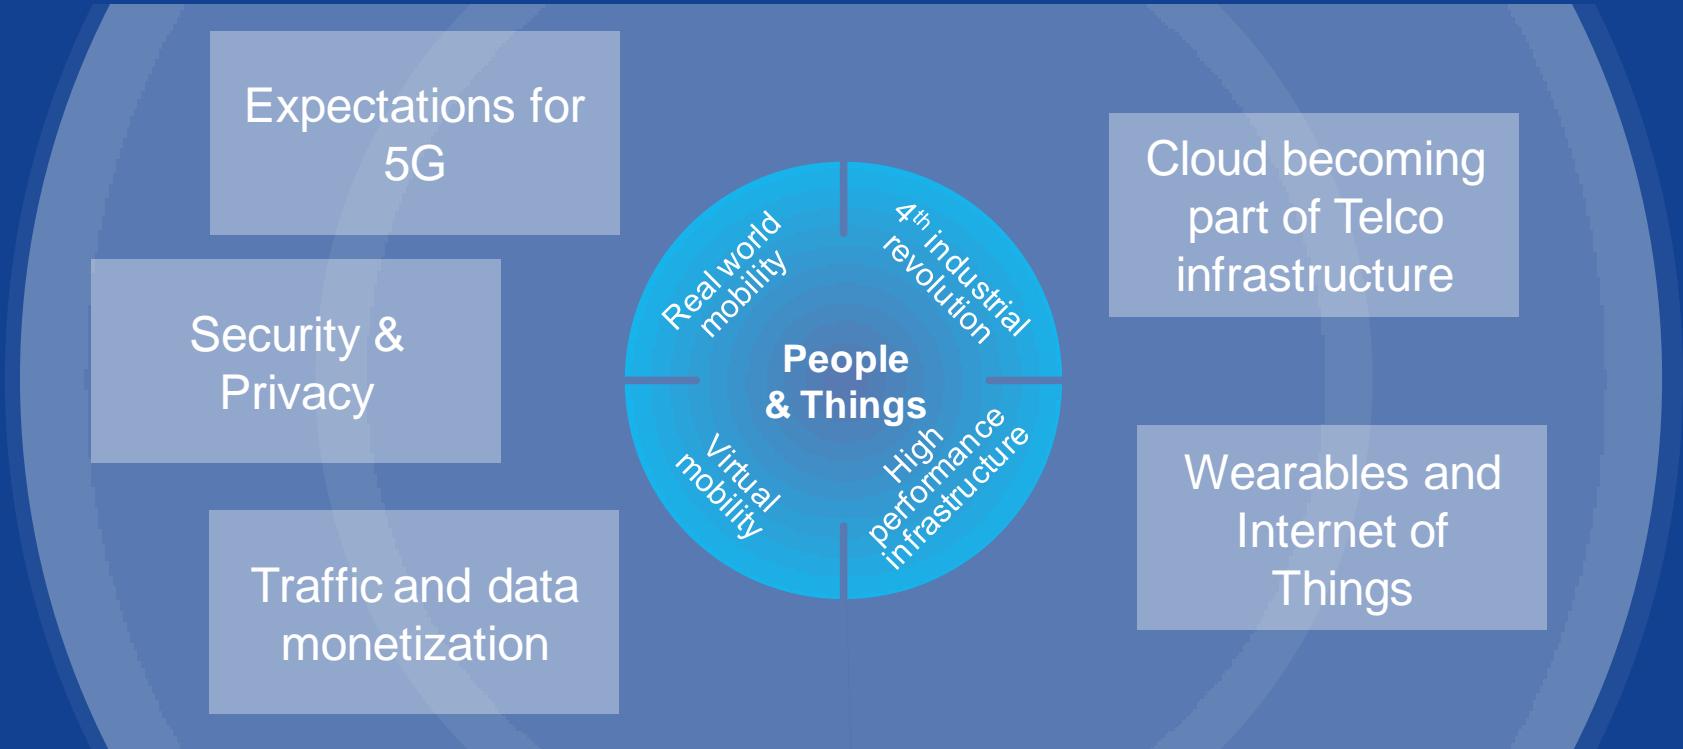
Expectations for 5G

Security & Privacy

Traffic and data monetization

Real world mobility

4$^{th}$ industrial revolution

People & Things

Virtual mobility

High performance infrastructure

Cloud becoming part of Telco infrastructure

Wearables and Internet of Things